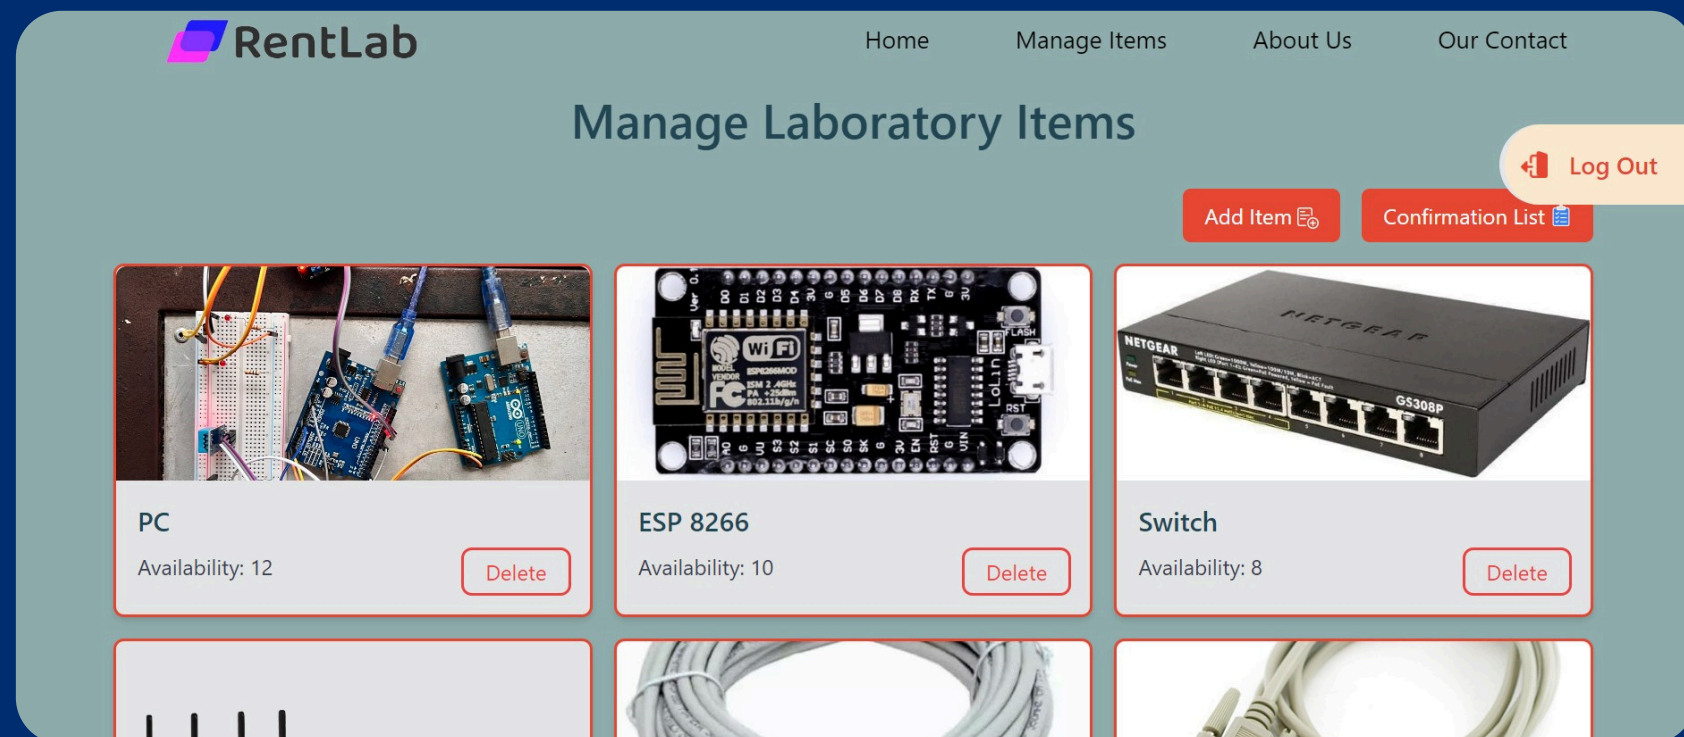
RentLab

Home Manage Items About Us Our Contact

Manage Laboratory Items

Log Out

Add Item

Confirmation List

PC

Availability: 12

Delete

ESP 8266

Availability: 10

Delete

NETGEAR

GS308P

Switch

Availability: 8

Delete